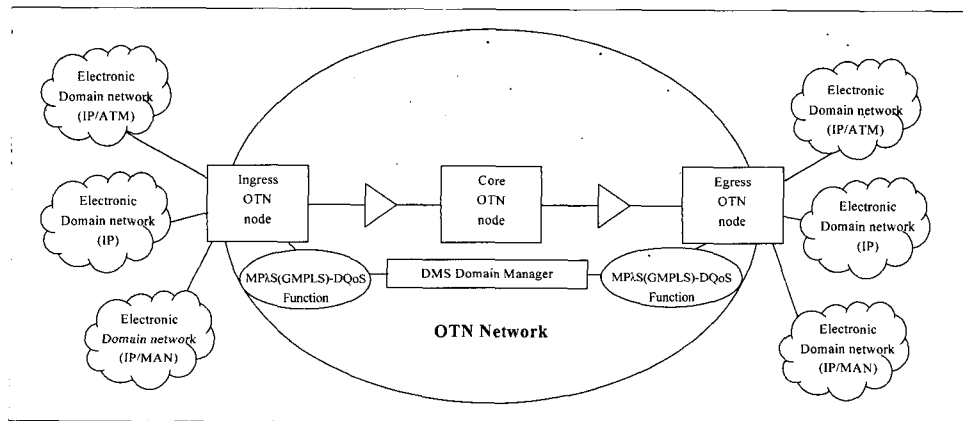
Electronic Domain network (IP/ATM)

Electronic Domain network (IP)

Electronic Domain network (IP/MAN)

Ingress OTN node

Core OTN node

Egress OTN node

MPλS(GMPLS)-DQoS Function

DMS Domain Manager

MPλS(GMPLS)-DQoS Function

OTN Network

Electronic Domain network (IP/ATM)

Electronic Domain network (IP)

Electronic Domain network (IP/MAN)